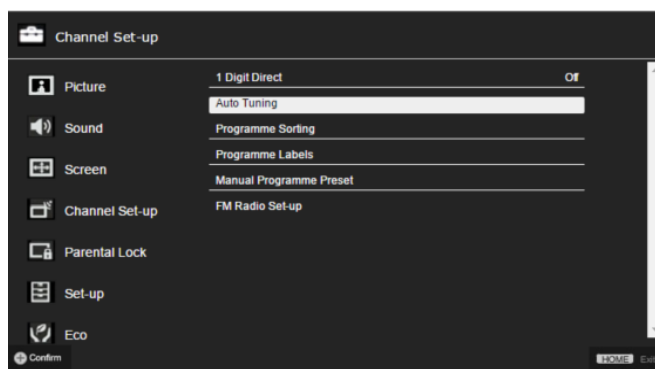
Channel Set-up

Picture

Sound

Screen

Channel Set-up

Parental Lock

Set-up

Eco

1 Digit Direct Off

Auto Tuning

Programme Sorting

Programme Labels

Manual Programme Preset

FM Radio Set-up

Confirm

HOME Exi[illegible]